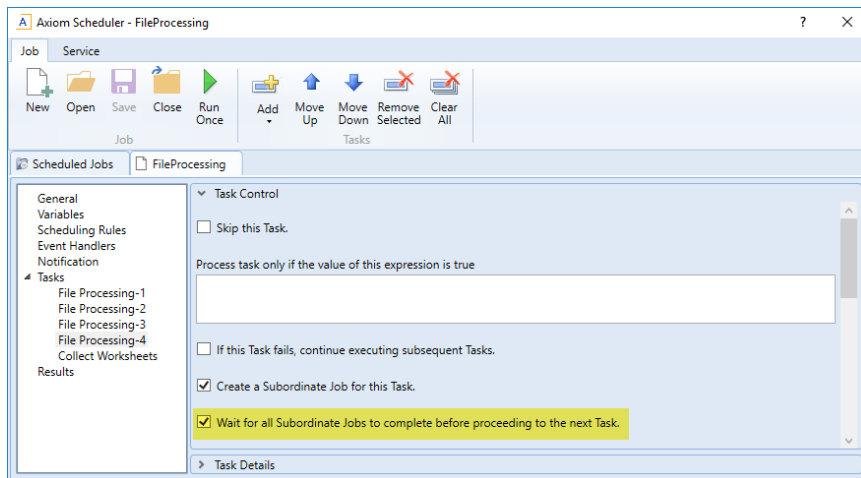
Axiom Scheduler - FileProcessing

?

Job

Service

New

Open

Save

Close

Run Once

Job

Add

Move Up

Move Down

Remove Selected

Clear All

Tasks

Scheduled Jobs

FileProcessing

General
Variables
Scheduling Rules
Event Handlers
Notification
Tasks
File Processing-1
File Processing-2
File Processing-3
File Processing-4
Collect Worksheets
Results

Task Control

Skip this Task.

Process task only if the value of this expression is true

If this Task fails, continue executing subsequent Tasks.

Create a Subordinate Job for this Task.

Wait for all Subordinate Jobs to complete before proceeding to the next Task.

Task Details